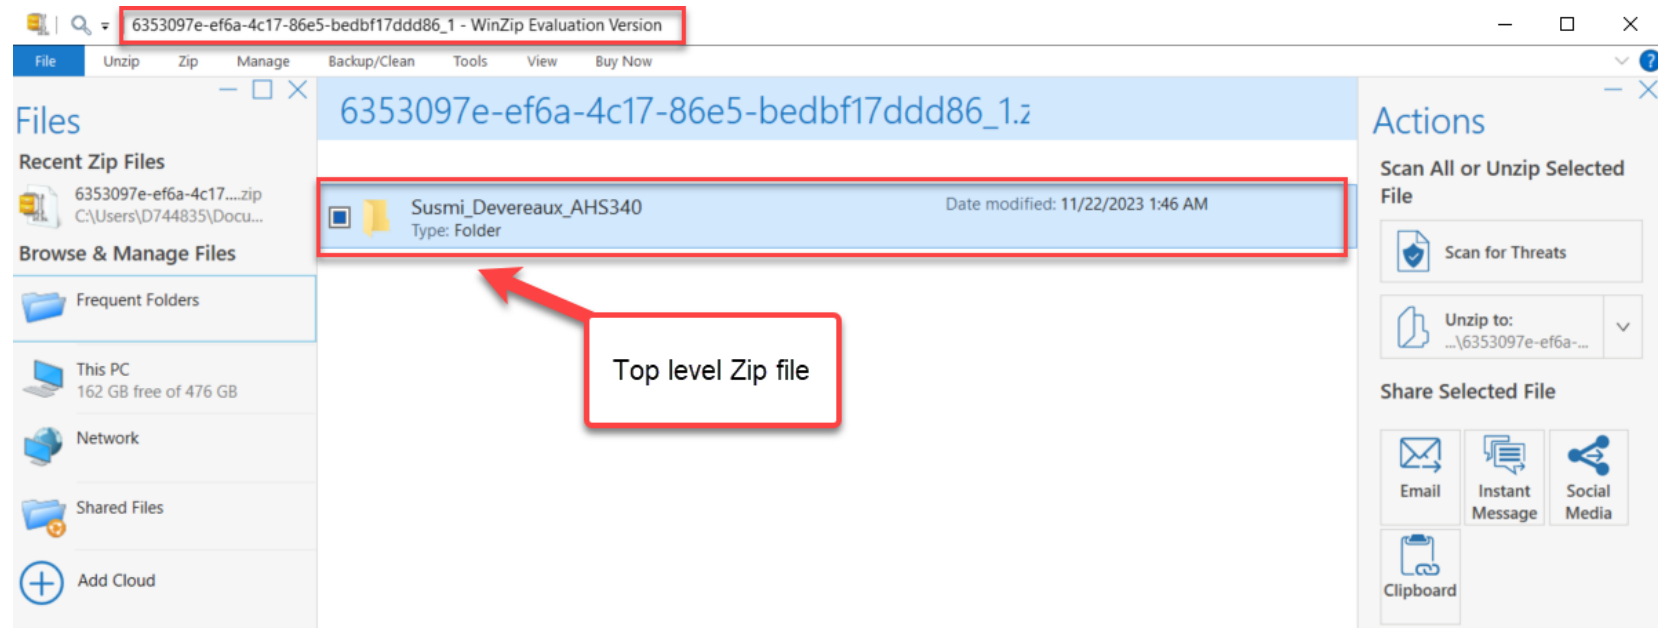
6353097e-ef6a-4c17-86e5-bedbf17ddd86_1 - WinZip Evaluation Version

File Unzip Zip Manage Backup/Clean Tools View Buy Now

Files

Recent Zip Files

6353097e-ef6a-4c17....zip
C:\Users\D744835\Docu...

Browse & Manage Files

Frequent Folders

This PC
162 GB free of 476 GB

Network

Shared Files

Add Cloud

6353097e-ef6a-4c17-86e5-bedbf17ddd86_1.z

Susmi_Devereaux_AHS340
Type: Folder

Date modified: 11/22/2023 1:46 AM

Top level Zip file

Actions

Scan All or Unzip Selected File

Scan for Threats

Unzip to:
...\6353097e-ef6a-...

Share Selected File

Email

Instant Message

Social Media

Clipboard